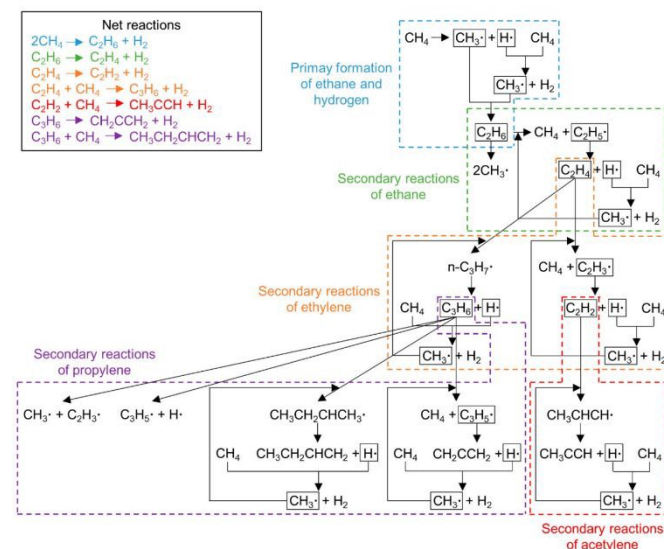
Net reactions
$2CH_4 \rightarrow C_2H_6 + H_2$
$C_2H_6 \rightarrow C_2H_4 + H_2$
$C_2H_4 \rightarrow C_2H_2 + H_2$
$C_2H_4 + CH_4 \rightarrow C_3H_6 + H_2$
$C_2H_2 + CH_4 \rightarrow CH_3CCH + H_2$
$C_3H_6 \rightarrow CH_2CCH_2 + H_2$
$C_3H_6 + CH_4 \rightarrow CH_3CH_2CHCH_2 + H_2$

Primay formation of ethane and hydrogen

$CH_4 \rightarrow CH_3\cdot + H\cdot$ $CH_4$

$CH_3\cdot + H_2$

$C_2H_6$ $CH_4 + C_2H_5\cdot$

$2CH_3\cdot$

Secondary reactions of ethane

$C_2H_4 + H\cdot$ $CH_4$

$CH_3\cdot + H_2$

$n\text{-}C_3H_7\cdot$

$CH_4 + C_2H_3\cdot$

Secondary reactions of ethylene

$CH_4$ $C_3H_6 + H\cdot$

$C_2H_2 + H\cdot$ $CH_4$

$CH_3\cdot + H_2$

$CH_3\cdot + H_2$

Secondary reactions of propylene

$CH_3\cdot + C_2H_3\cdot$ $C_3H_5\cdot + H\cdot$ $CH_3CH_2CHCH_3\cdot$ $CH_4 + C_3H_5\cdot$ $CH_3CHCH\cdot$

$CH_4$ $CH_3CH_2CHCH_2 + H\cdot$ $CH_4$ $CH_2CCH_2 + H\cdot$ $CH_3CCH + H\cdot$ $CH_4$

$CH_3\cdot + H_2$ $CH_3\cdot + H_2$ $CH_3\cdot + H_2$

Secondary reactions of acetylene